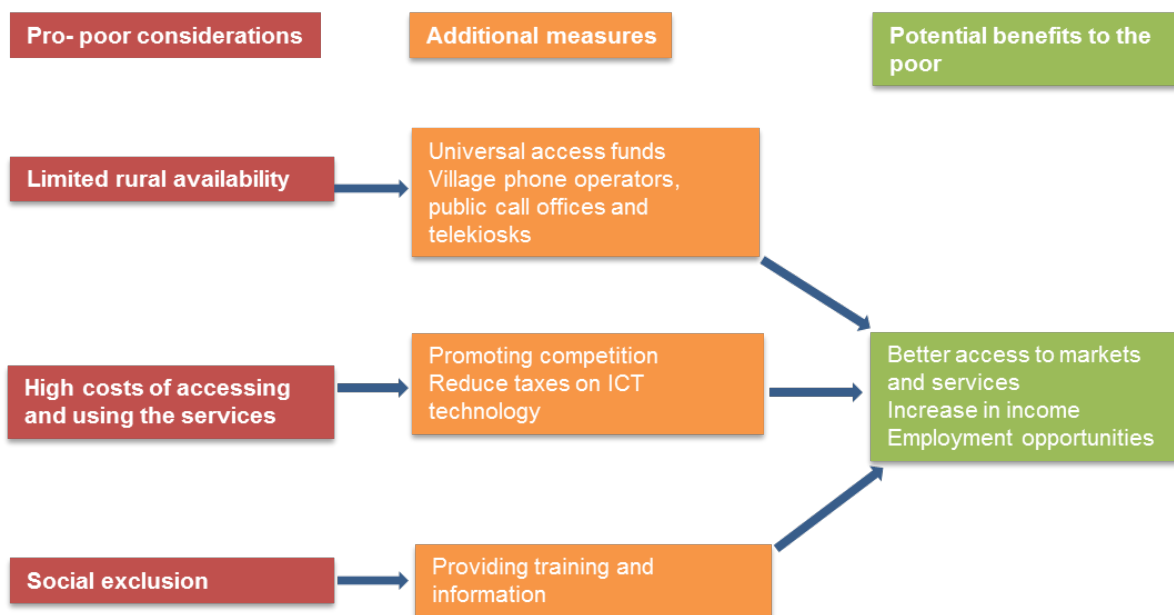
Pro- poor considerations

Additional measures

Potential benefits to the poor

Limited rural availability

Universal access funds
Village phone operators, public call offices and telekiosks

High costs of accessing and using the services

Promoting competition
Reduce taxes on ICT technology

Better access to markets and services
Increase in income
Employment opportunities

Social exclusion

Providing training and information